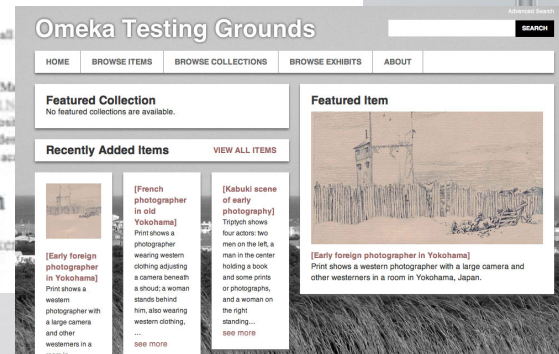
Omeka Testing Grounds

Advanced Search

SEARCH

HOME BROWSE ITEMS BROWSE COLLECTIONS BROWSE EXHIBITS ABOUT

Featured Collection
No featured collections are available.

Recently Added Items
VIEW ALL ITEMS

[Early foreign photographer in Yokohama]
Print shows a western photographer with a large camera and other westerners in a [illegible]

[French photographer in old Yokohama]
Print shows a photographer wearing western clothing adjusting a camera beneath a shoud; a woman stands behind him, also wearing western clothing, ...
see more

[Kabuki scene of early photography]
Triptych shows four actors: two men on the left, a man in the center holding a book and some prints or photographs, and a woman on the right standing...
see more

Featured Item

[Early foreign photographer in Yokohama]
Print shows a western photographer with a large camera and other westerners in a room in Yokohama, Japan.